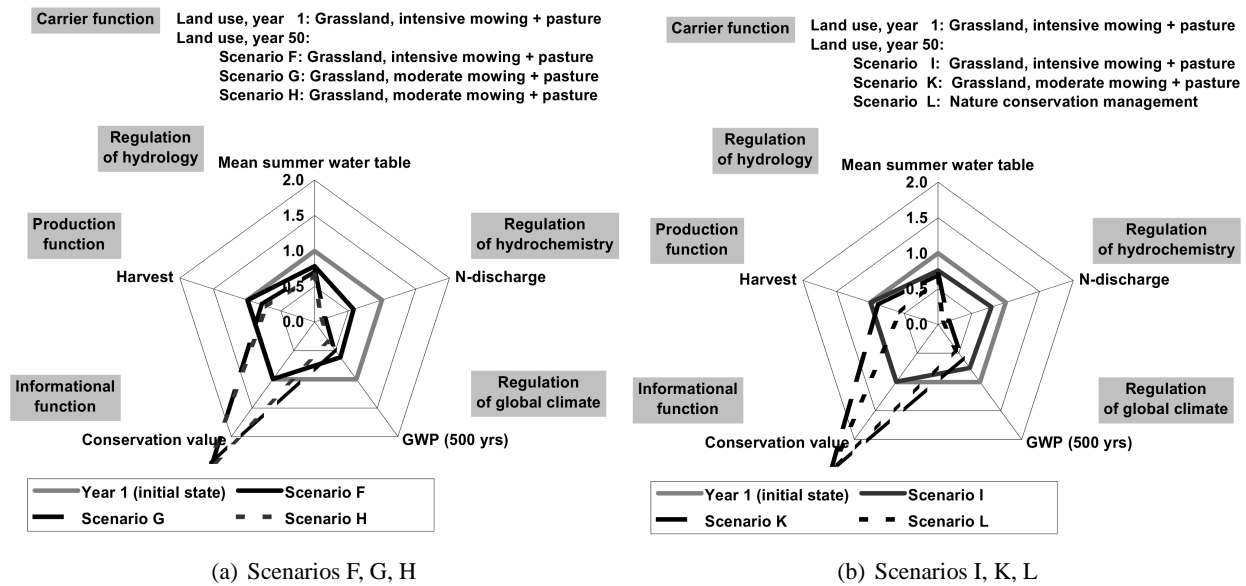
Carrier function

Land use, year 1: Grassland, intensive mowing + pasture
Land use, year 50:
Scenario F: Grassland, intensive mowing + pasture
Scenario G: Grassland, moderate mowing + pasture
Scenario H: Grassland, moderate mowing + pasture

Regulation of hydrology

Mean summer water table

2.0
1.5
1.0
0.5
0.0

Production function

Harvest

Regulation of hydrochemistry

N-discharge

Informational function

Conservation value

Regulation of global climate

GWP (500 yrs)

Year 1 (initial state)
Scenario F
Scenario G
Scenario H

(a) Scenarios F, G, H

Carrier function

Land use, year 1: Grassland, intensive mowing + pasture
Land use, year 50:
Scenario I: Grassland, intensive mowing + pasture
Scenario K: Grassland, moderate mowing + pasture
Scenario L: Nature conservation management

Regulation of hydrology

Mean summer water table

2.0
1.5
1.0
0.5
0.0

Production function

Harvest

Regulation of hydrochemistry

N-discharge

Informational function

Conservation value

Regulation of global climate

GWP (500 yrs)

Year 1 (initial state)
Scenario I
Scenario K
Scenario L

(b) Scenarios I, K, L